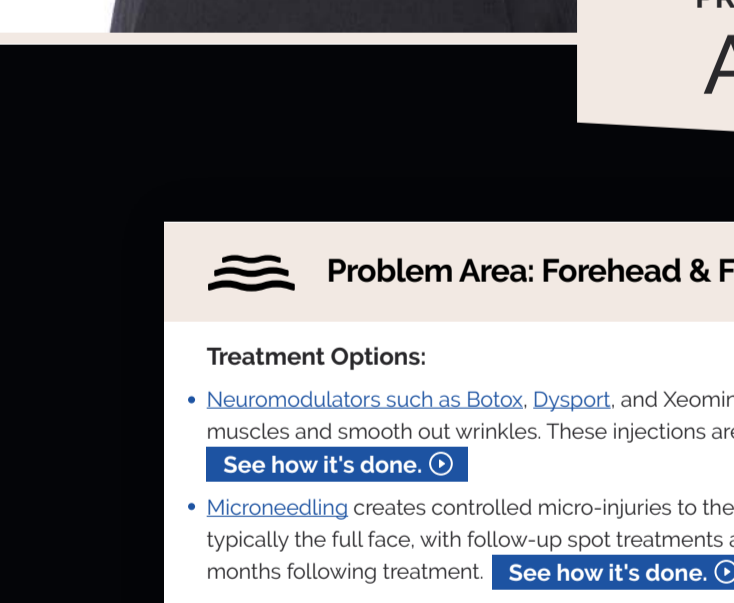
A

Problem Area: Forehead & F

Treatment Options:

- Neuromodulators such as Botox, Dysport, and Xeomin muscles and smooth out wrinkles. These injections are See how it's done.
- Microneedling creates controlled micro-injuries to the typically the full face, with follow-up spot treatments a months following treatment. See how it's done.